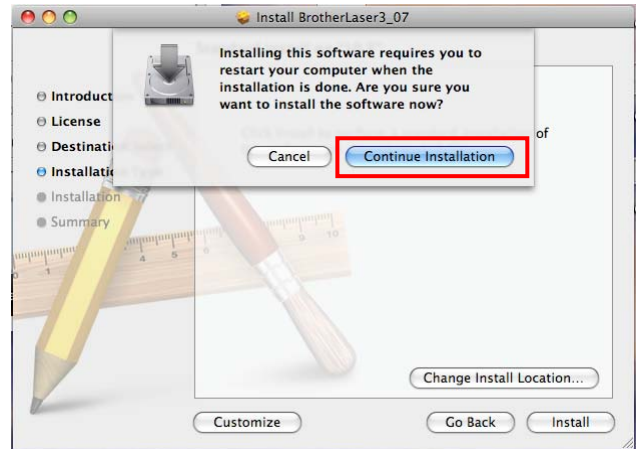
Install BrotherLaser3_07

Installing this software requires you to restart your computer when the installation is done. Are you sure you want to install the software now?

Cancel
Continue Installation

Introduct
License
Destinatio
Installatio
Installation
Summary

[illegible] of

Change Install Location...

Customize
Go Back
Install